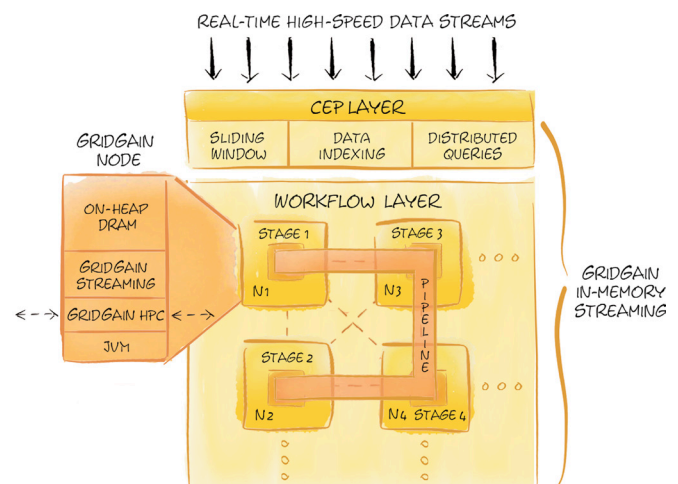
REAL-TIME HIGH-SPEED DATA STREAMS

CEP LAYER

| SLIDING WINDOW | DATA INDEXING | DISTRIBUTED QUERIES |
|---|---|---|

GRIDGAIN NODE

ON-HEAP DRAM

GRIDGAIN STREAMING

GRIDGAIN HPC

JVM

WORKFLOW LAYER

STAGE 1

N1

STAGE 3

N3

PIPELINE

STAGE 2

N2

N4 STAGE 4

GRIDGAIN IN-MEMORY STREAMING